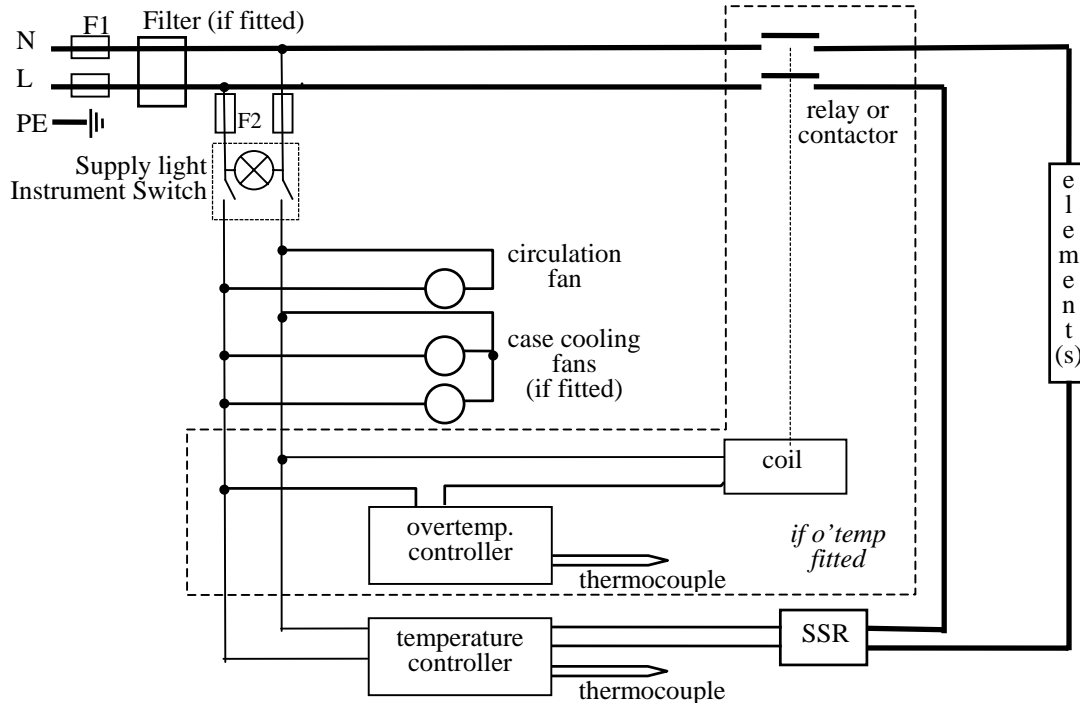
N
F1
Filter (if fitted)
L
PE
F2
Supply light
Instrument Switch
relay or contactor
e
l
e
m
e
n
t
(s)
circulation fan
case cooling fans (if fitted)
coil
overtemp. controller
thermocouple
if o'temp fitted
temperature controller
SSR
thermocouple